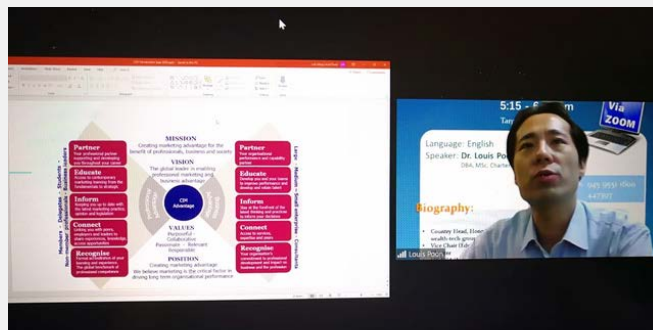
MISSION
Creating marketing advantage for the benefit of professionals, business and society

VISION
The global leader in enabling professional marketing as a business advantage

CIM Advantage

VALUES
Purposeful · Collaborative · Passionate · Relevant · Responsible

POSITION
Creating marketing advantage
We believe marketing is the critical factor in driving long term organisational performance

Partner
Educate
Inform
Connect
Recognise

Partner
Educate
Inform
Connect
Recognise

Members · Delegates · Students · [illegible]

Large · Medium · Small enterprise · Consultants

5:15 - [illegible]
Via ZOOM
Language: English
Speaker: Dr. Louis Po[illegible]
DBA, MSc, Charte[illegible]
Biography:
• Country Head, Hon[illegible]
wealth-tech grou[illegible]
• Vice Chair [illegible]
Louis Poon